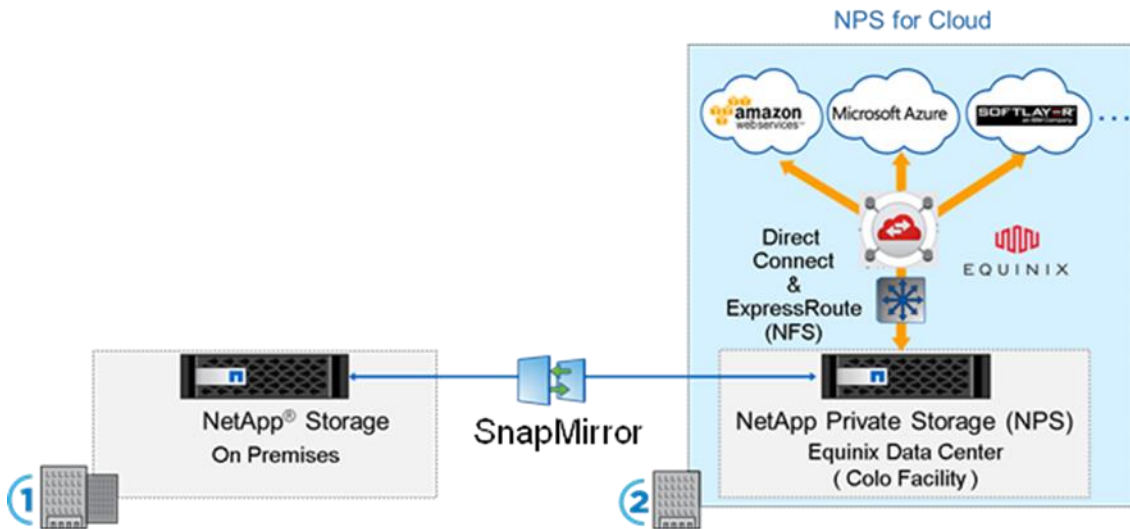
NPS for Cloud

amazon webservices

Microsoft Azure

SOFTLAYER

...

Direct Connect & ExpressRoute (NFS)

EQUINIX

NetApp® Storage
On Premises

SnapMirror

NetApp Private Storage (NPS)
Equinix Data Center
( Colo Facility )

1

2